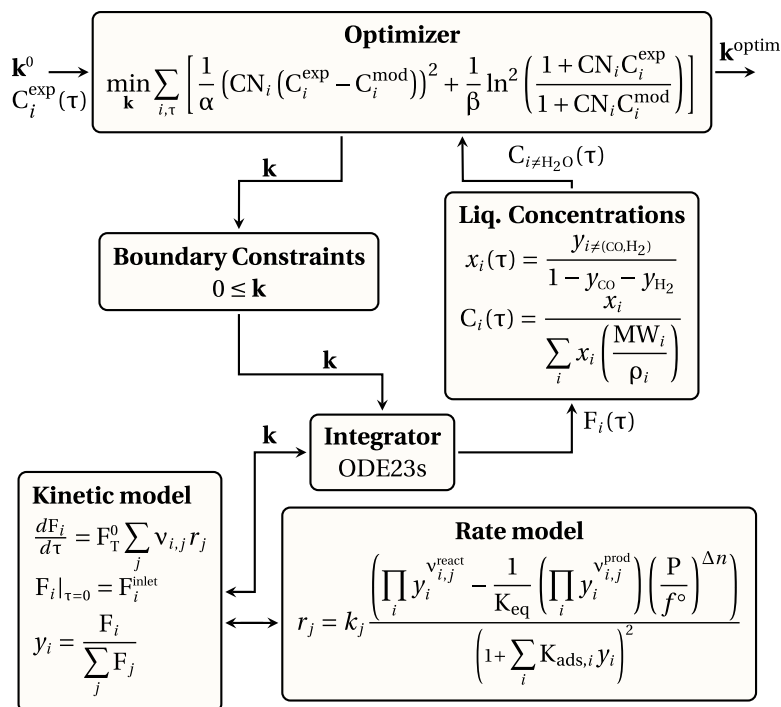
$\mathbf{k}^0$
$C_i^{\exp}(\tau)$

**Optimizer**

$\min_{\mathbf{k}} \sum_{i,\tau} \left[ \frac{1}{\alpha} \left( CN_i \left( C_i^{\exp} - C_i^{\mathrm{mod}} \right) \right)^2 + \frac{1}{\beta} \ln^2 \left( \frac{1 + CN_i C_i^{\exp}}{1 + CN_i C_i^{\mathrm{mod}}} \right) \right]$

$\mathbf{k}^{\mathrm{optim}}$

$\mathbf{k}$

$C_{i \neq H_2O}(\tau)$

**Liq. Concentrations**

$x_i(\tau) = \frac{y_{i \neq (CO, H_2)}}{1 - y_{CO} - y_{H_2}}$

$C_i(\tau) = \frac{x_i}{\sum_i x_i \left( \frac{MW_i}{\rho_i} \right)}$

**Boundary Constraints**
$0 \leq \mathbf{k}$

$\mathbf{k}$

$\mathbf{k}$

**Integrator**
ODE23s

$F_i(\tau)$

**Kinetic model**

$\frac{dF_i}{d\tau} = F_T^0 \sum_j \nu_{i,j} r_j$

$F_i|_{\tau=0} = F_i^{\mathrm{inlet}}$

$y_i = \frac{F_i}{\sum_j F_j}$

**Rate model**

$r_j = k_j \frac{\left( \prod_i y_i^{\nu_{i,j}^{\mathrm{react}}} - \frac{1}{K_{eq}} \left( \prod_i y_i^{\nu_{i,j}^{\mathrm{prod}}} \right) \left( \frac{P}{f^\circ} \right)^{\Delta n} \right)}{\left( 1 + \sum_i K_{\mathrm{ads},i} y_i \right)^2}$